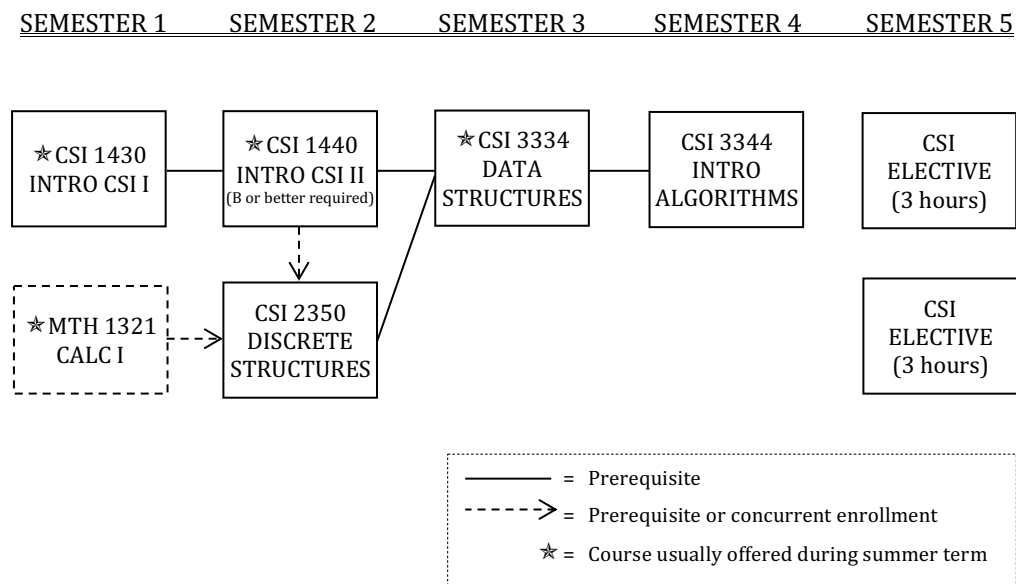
SEMESTER 1 SEMESTER 2 SEMESTER 3 SEMESTER 4 SEMESTER 5

✮CSI 1430
INTRO CSI I

✮CSI 1440
INTRO CSI II
(B or better required)

✮CSI 3334
DATA
STRUCTURES

CSI 3344
INTRO
ALGORITHMS

CSI
ELECTIVE
(3 hours)

✮MTH 1321
CALC I

CSI 2350
DISCRETE
STRUCTURES

CSI
ELECTIVE
(3 hours)

= Prerequisite

= Prerequisite or concurrent enrollment

✮ = Course usually offered during summer term